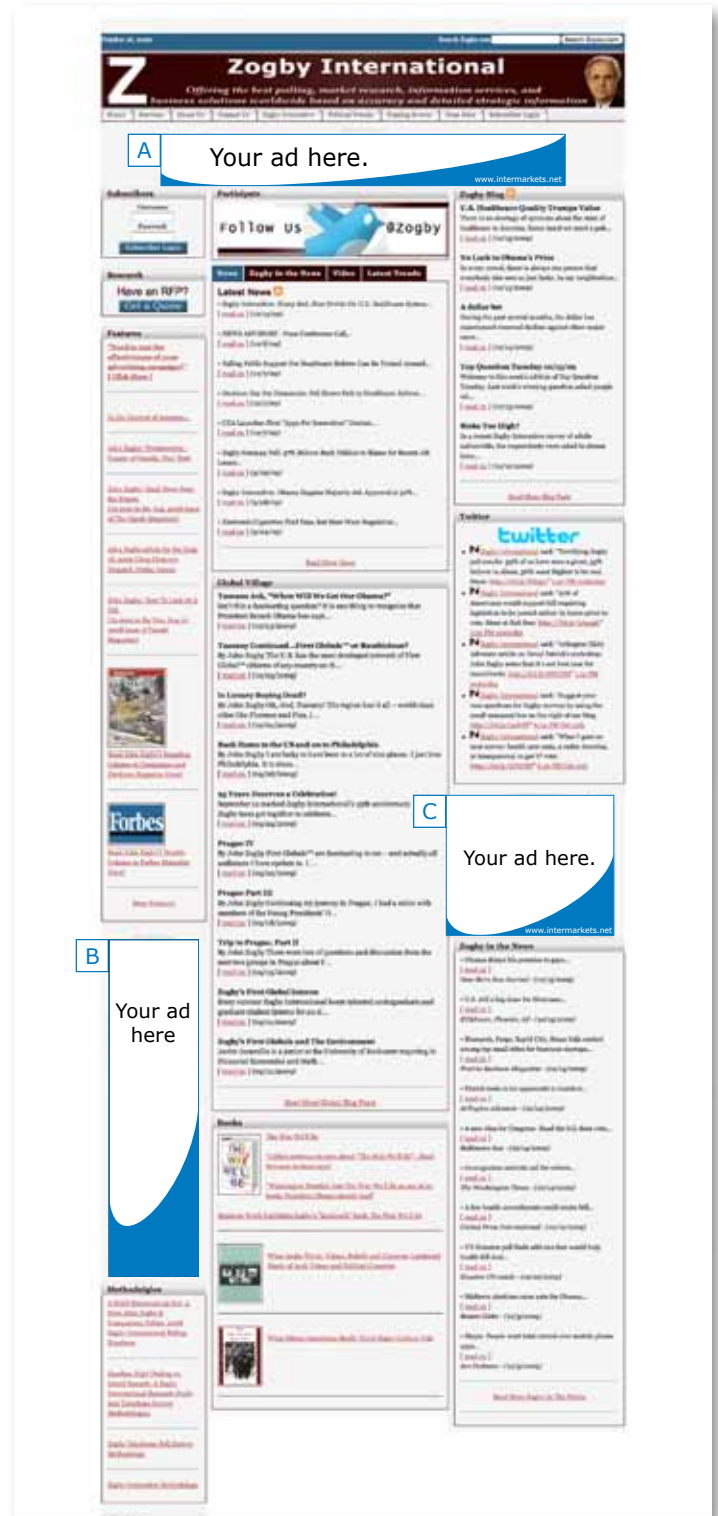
Zogby International

Offering the best polling, market research, information services, and business solutions worldwide based on accuracy and detailed strategic information

A

Your ad here.

www.intermarkets.net

Subscribers

Research

Have an RFP?

Get a Quote

Features

Participate

Follow Us @Zogby

News | Zogby in the News | Video | Latest Trends

Latest News

Global Village

Books

Zogby Blog

Twitter

twitter

C

Your ad here.

www.intermarkets.net

Zogby in the News

Forbes

B

Your ad here

Methodologies